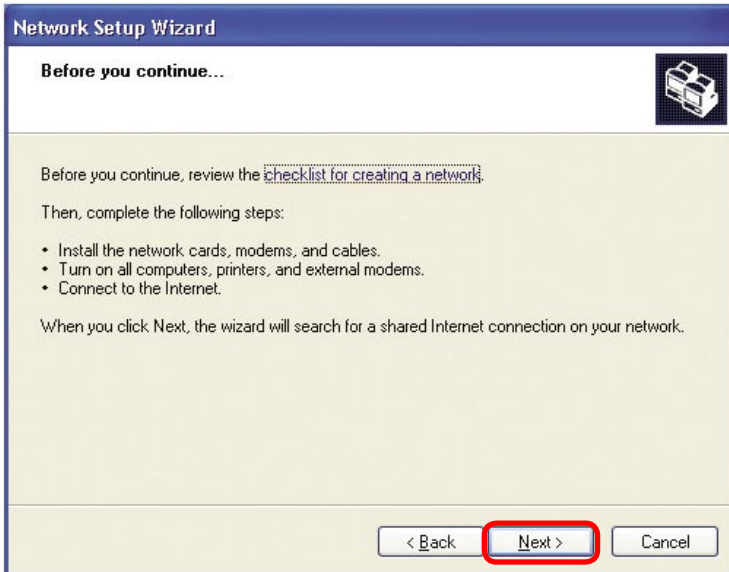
Network Setup Wizard

Before you continue...

Before you continue, review the checklist for creating a network.

Then, complete the following steps:

• Install the network cards, modems, and cables.
• Turn on all computers, printers, and external modems.
• Connect to the Internet.

When you click Next, the wizard will search for a shared Internet connection on your network.

< Back Next > Cancel